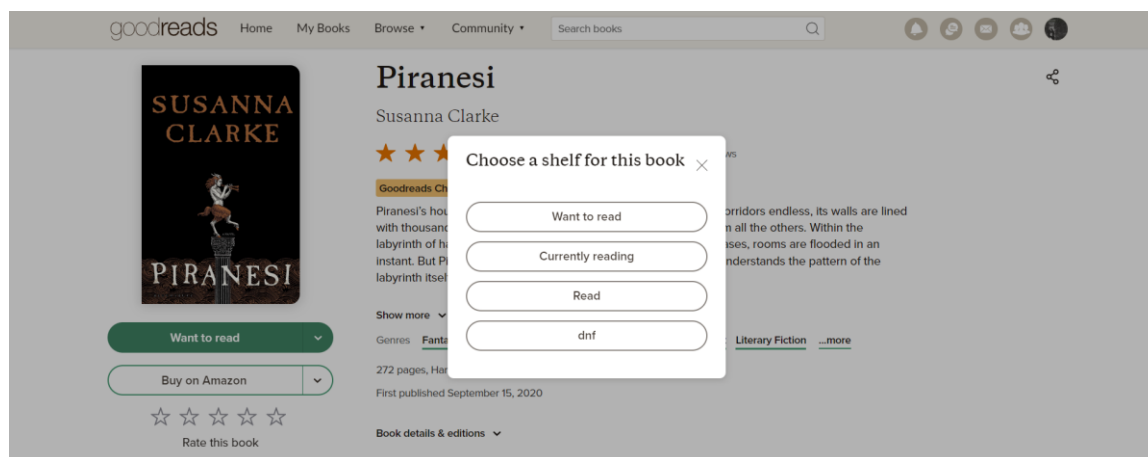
goodreads Home My Books Browse ▾ Community ▾ Search books

SUSANNA CLARKE

PIRANESI

Want to read

Buy on Amazon

Rate this book

Piranesi

Susanna Clarke

ws

Goodreads Ch

Piranesi's hou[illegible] orridors endless, its walls are lined with thousand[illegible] n all the others. Within the labyrinth of ha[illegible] ases, rooms are flooded in an instant. But Pi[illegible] nderstands the pattern of the labyrinth itsel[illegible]

Show more

Genres Fanta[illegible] Literary Fiction ...more

272 pages, Har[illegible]

First published September 15, 2020

Book details & editions

Choose a shelf for this book

Want to read

Currently reading

Read

dnf